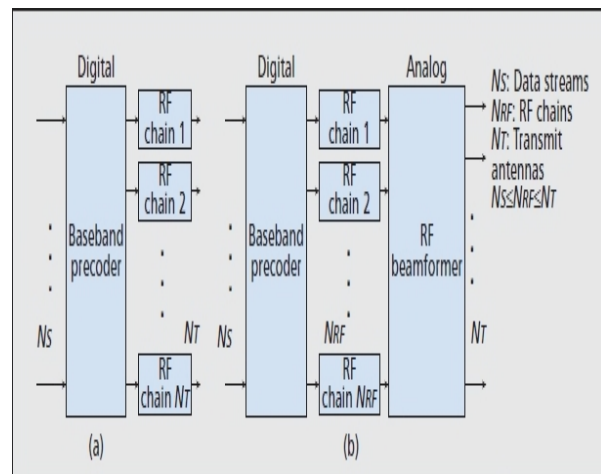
Digital

Baseband precoder

RF chain 1

RF chain 2

$N_T$

$N_S$

RF chain $N_T$

(a)

Digital

Baseband precoder

RF chain 1

RF chain 2

$N_{RF}$

RF chain $N_{RF}$

$N_S$

Analog

RF beamformer

$N_T$

(b)

$N_S$: Data streams
$N_{RF}$: RF chains
$N_T$: Transmit antennas
$N_S \leq N_{RF} \leq N_T$